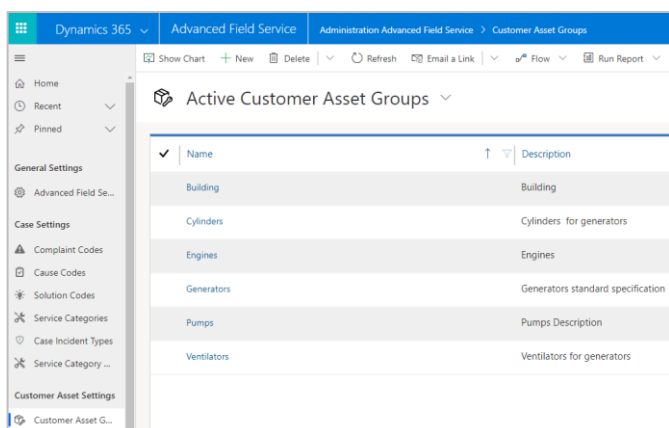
Dynamics 365 | Advanced Field Service | Administration Advanced Field Service > Customer Asset Groups

Show Chart | + New | Delete | Refresh | Email a Link | Flow | Run Report

Home
Recent
Pinned

General Settings
Advanced Field Se...

Case Settings
Complaint Codes
Cause Codes
Solution Codes
Service Categories
Case Incident Types
Service Category ...

Customer Asset Settings
Customer Asset G...

Active Customer Asset Groups

| ✓ Name | Description |
|---|---|
| Building | Building |
| Cylinders | Cylinders for generators |
| Engines | Engines |
| Generators | Generators standard specification |
| Pumps | Pumps Description |
| Ventilators | Ventilators for generators |